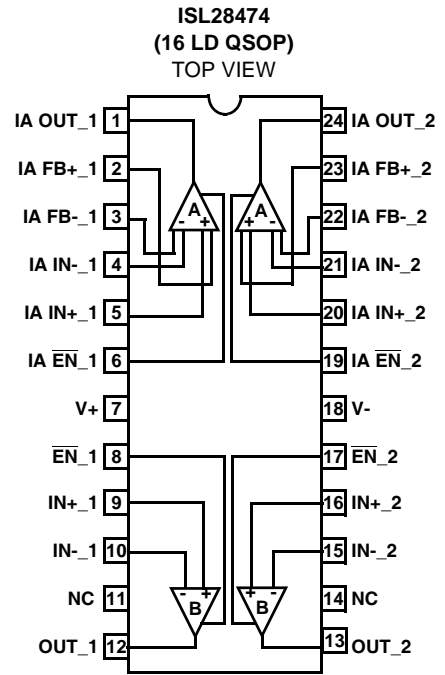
ISL28474
(16 LD QSOP)
TOP VIEW

IA OUT_1 1
IA FB+_1 2
IA FB-_1 3
IA IN-_1 4
IA IN+_1 5
IA $\overline{EN}$_1 6
V+ 7
$\overline{EN}$_1 8
IN+_1 9
IN-_1 10
NC 11
OUT_1 12

24 IA OUT_2
23 IA FB+_2
22 IA FB-_2
21 IA IN-_2
20 IA IN+_2
19 IA $\overline{EN}$_2
18 V-
17 $\overline{EN}$_2
16 IN+_2
15 IN-_2
14 NC
13 OUT_2

A
- +
A
+ -
B
- +
B
+ -